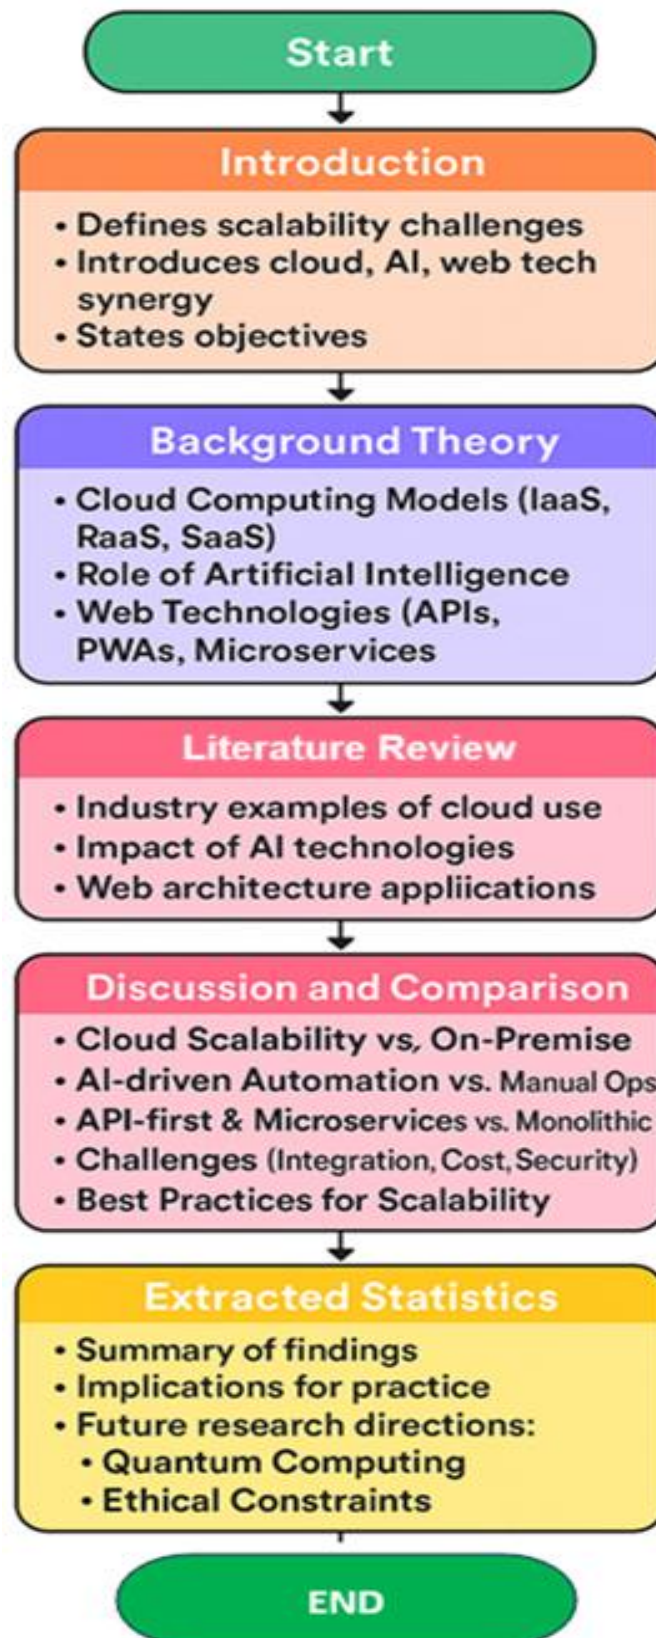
Start

Introduction

• Defines scalability challenges
• Introduces cloud, AI, web tech synergy
• States objectives

Background Theory

• Cloud Computing Models (IaaS, RaaS, SaaS)
• Role of Artificial Intelligence
• Web Technologies (APIs, PWAs, Microservices

Literature Review

• Industry examples of cloud use
• Impact of AI technologies
• Web architecture appliications

Discussion and Comparison

• Cloud Scalability vs, On-Premise
• AI-driven Automation vs. Manual Ops
• API-first & Microservices vs. Monolithic
• Challenges (Integration, Cost, Security)
• Best Practices for Scalability

Extracted Statistics

• Summary of findings
• Implications for practice
• Future research directions:
• Quantum Computing
• Ethical Constraints

END